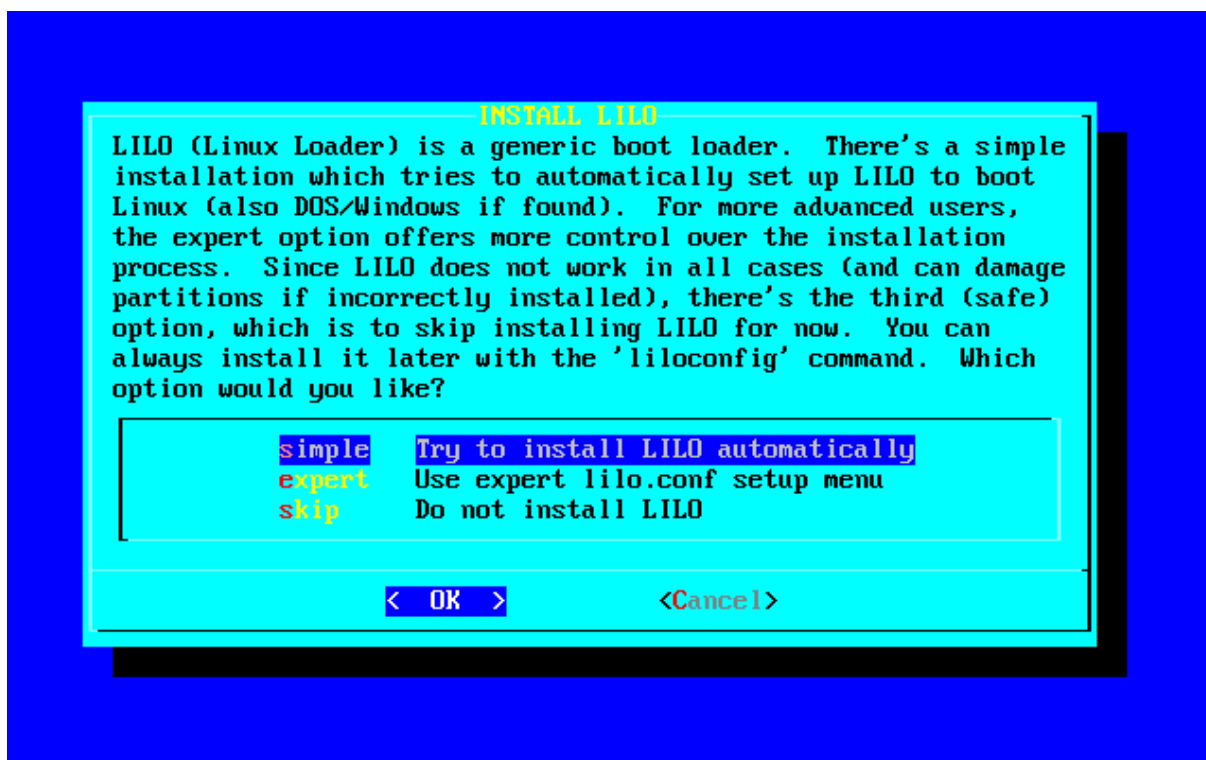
INSTALL LILO

LILO (Linux Loader) is a generic boot loader. There's a simple installation which tries to automatically set up LILO to boot Linux (also DOS/Windows if found). For more advanced users, the expert option offers more control over the installation process. Since LILO does not work in all cases (and can damage partitions if incorrectly installed), there's the third (safe) option, which is to skip installing LILO for now. You can always install it later with the 'liloconfig' command. Which option would you like?

simple Try to install LILO automatically
expert Use expert lilo.conf setup menu
skip Do not install LILO

< OK > <Cancel>